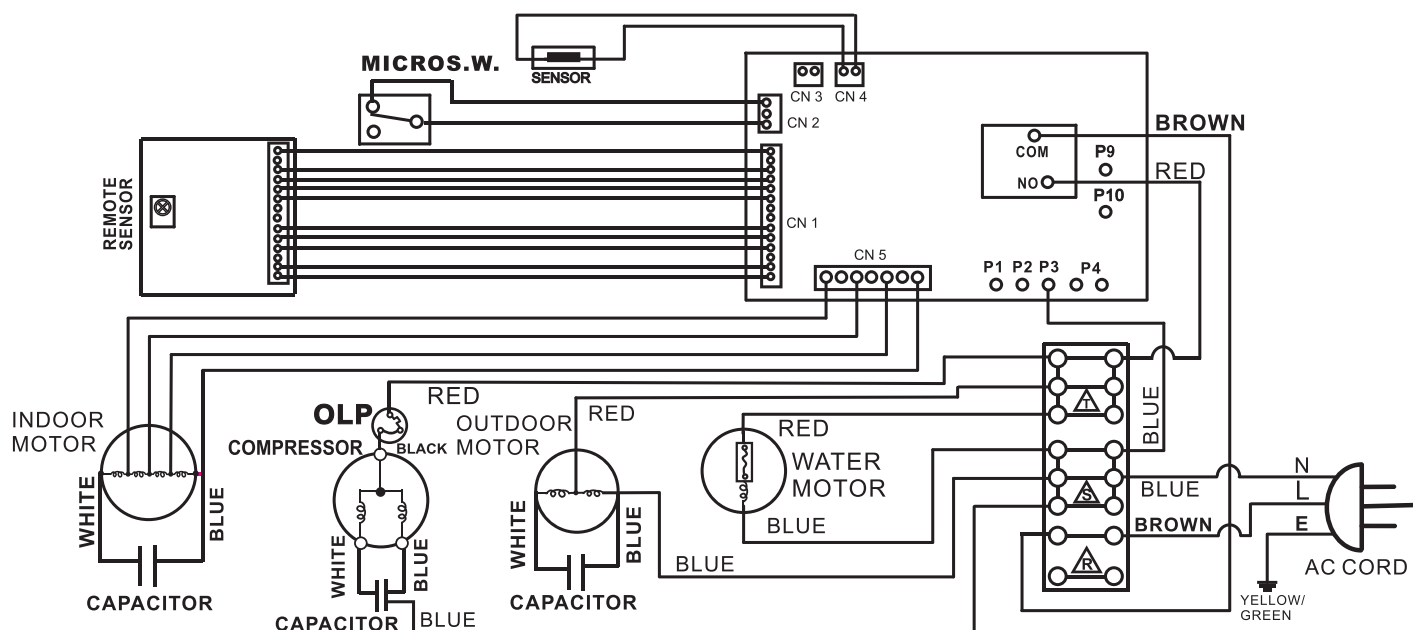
MICROS.W.

SENSOR

CN 3 CN 4

CN 2

BROWN

COM

P9

NO

RED

P10

REMOTE SENSOR

CN 1

CN 5

P1 P2 P3 P4

BLUE

INDOOR MOTOR

WHITE

BLUE

CAPACITOR

OLP

RED

COMPRESSOR

BLACK

WHITE

BLUE

CAPACITOR

BLUE

OUTDOOR MOTOR

RED

WHITE

BLUE

CAPACITOR

BLUE

RED

WATER MOTOR

BLUE

T

S

R

BLUE

BROWN

N

L

E

YELLOW/ GREEN

AC CORD